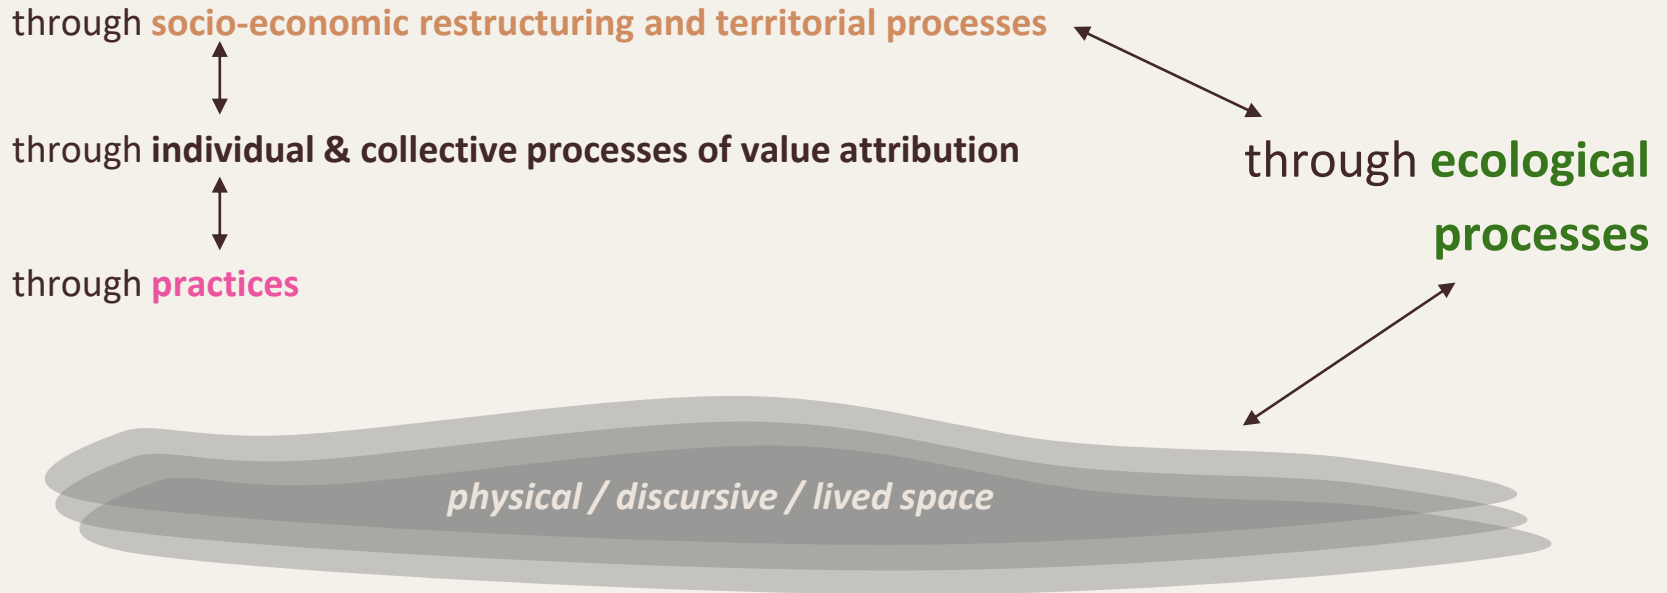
through socio-economic restructuring and territorial processes

through individual & collective processes of value attribution

through practices

through ecological processes

physical / discursive / lived space